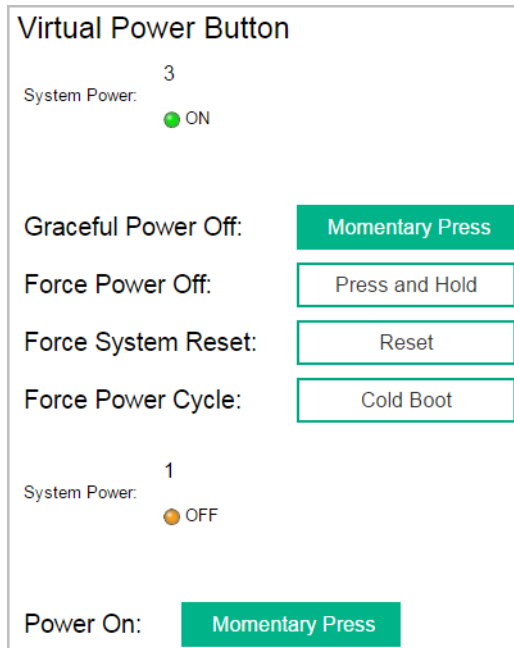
Virtual Power Button

3

System Power:

ON

Graceful Power Off: Momentary Press

Force Power Off: Press and Hold

Force System Reset: Reset

Force Power Cycle: Cold Boot

1

System Power:

OFF

Power On: Momentary Press